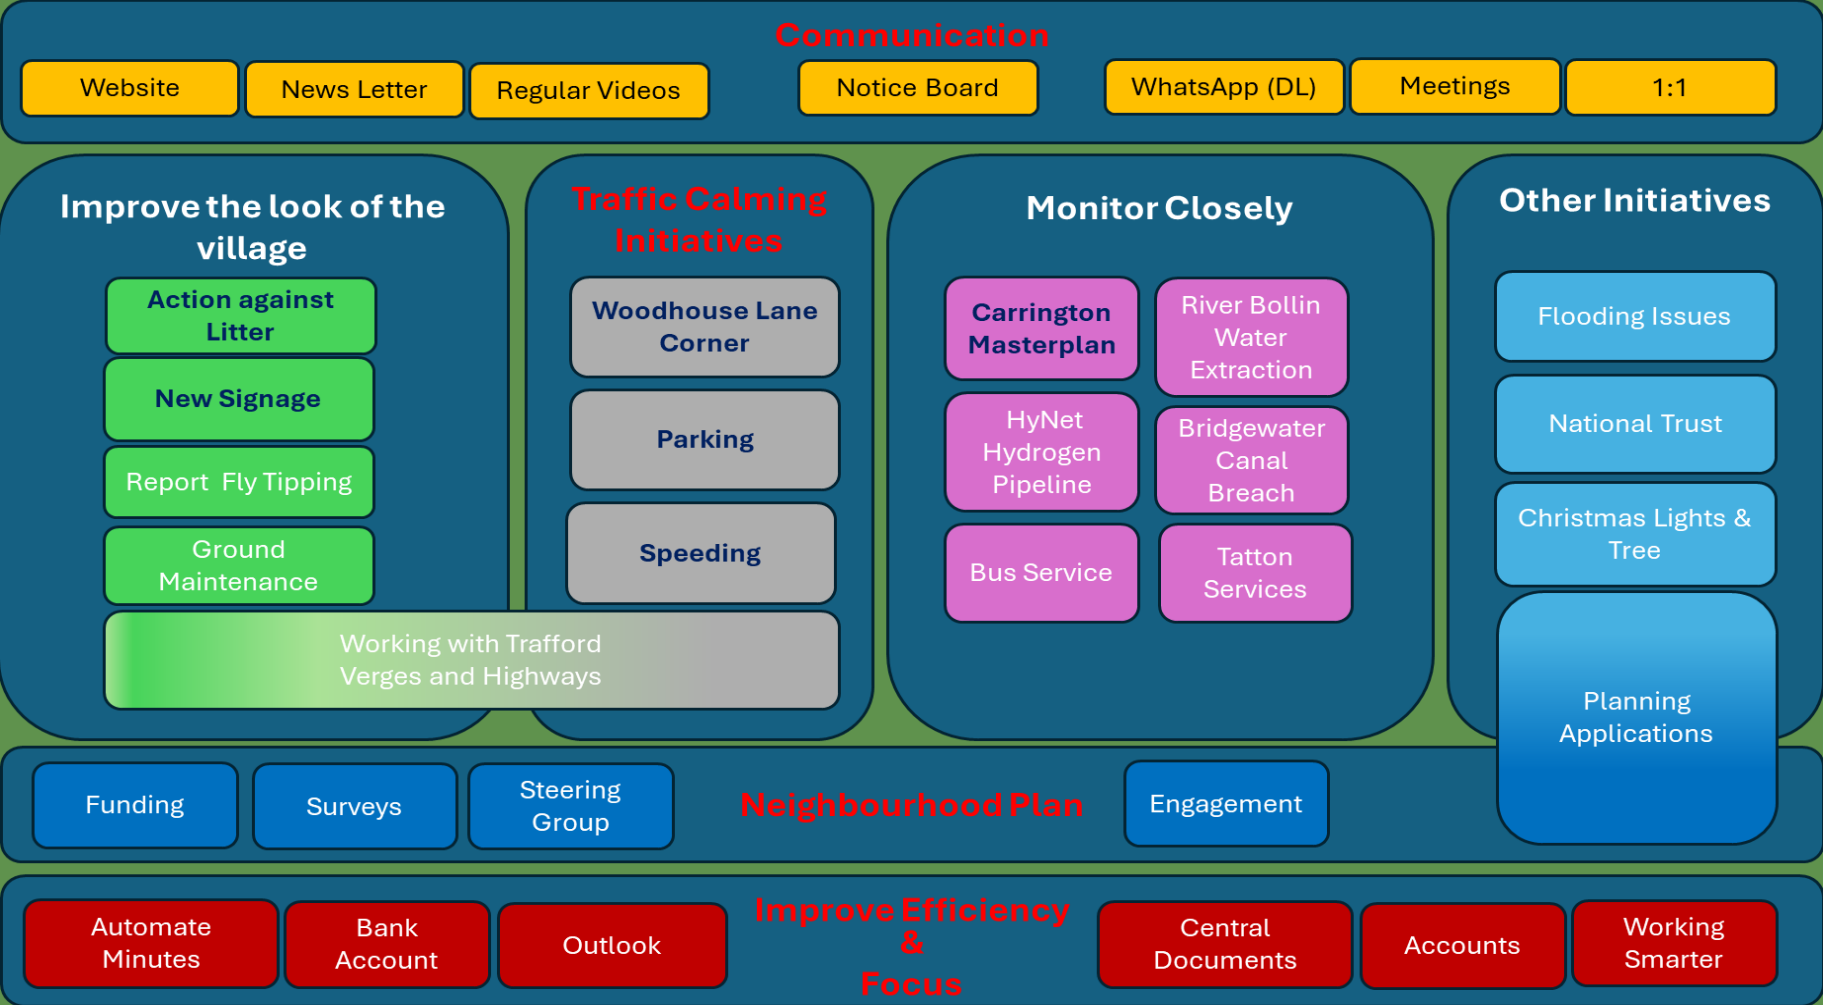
Communication

Website

News Letter

Regular Videos

Notice Board

WhatsApp (DL)

Meetings

1:1

Improve the look of the village

Action against Litter

New Signage

Report Fly Tipping

Ground Maintenance

Traffic Calming Initiatives

Woodhouse Lane Corner

Parking

Speeding

Working with Trafford Verges and Highways

Monitor Closely

Carrington Masterplan

River Bollin Water Extraction

HyNet Hydrogen Pipeline

Bridgewater Canal Breach

Bus Service

Tatton Services

Other Initiatives

Flooding Issues

National Trust

Christmas Lights & Tree

Planning Applications

Funding

Surveys

Steering Group

Neighbourhood Plan

Engagement

Automate Minutes

Bank Account

Outlook

Improve Efficiency & Focus

Central Documents

Accounts

Working Smarter